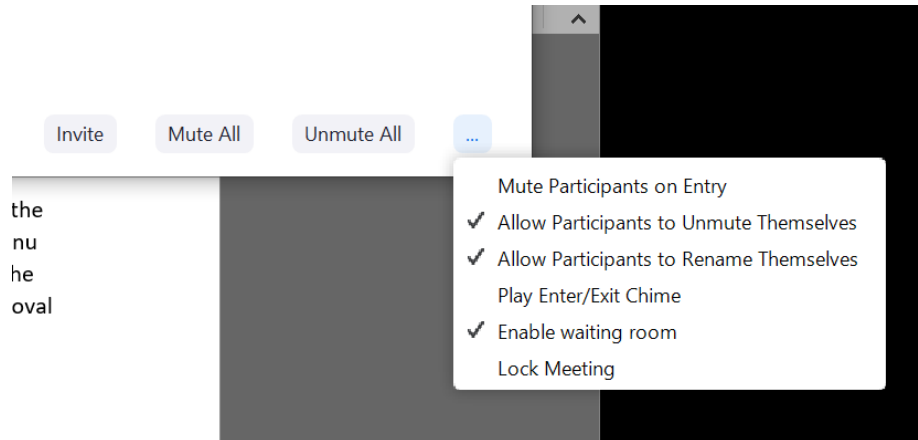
Invite Mute All Unmute All ...

the
nu
he
oval

Mute Participants on Entry
✓ Allow Participants to Unmute Themselves
✓ Allow Participants to Rename Themselves
Play Enter/Exit Chime
✓ Enable waiting room
Lock Meeting